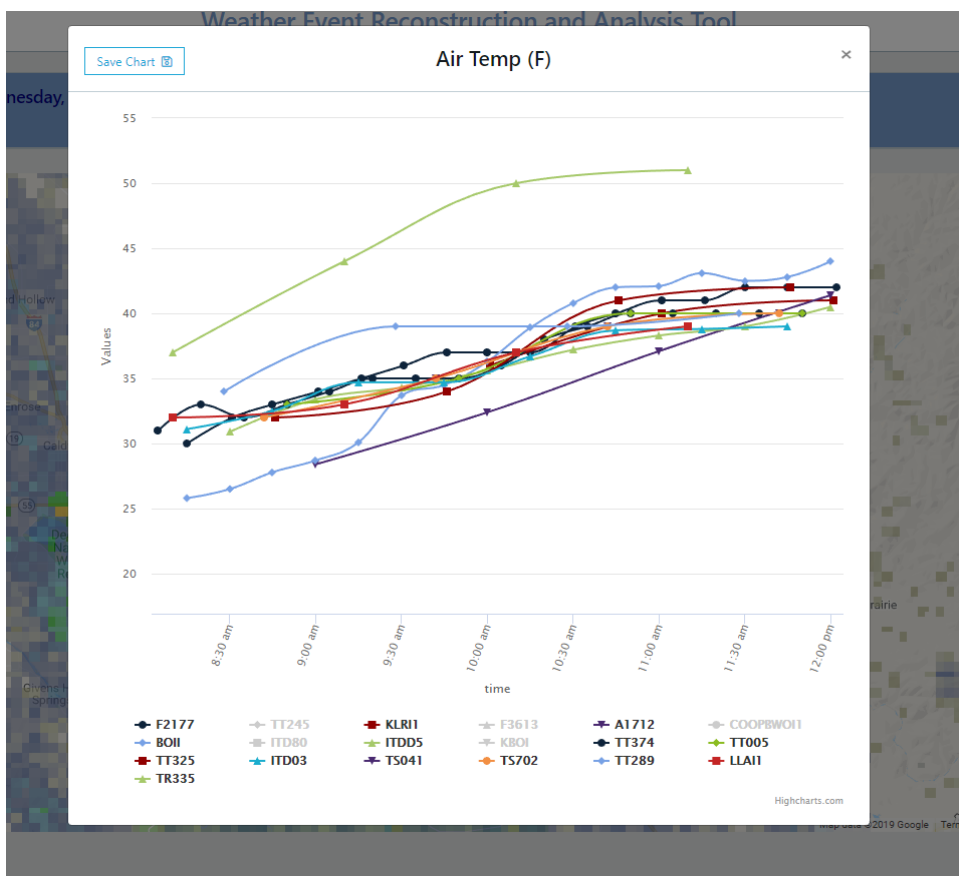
Weather Event Reconstruction and Analysis Tool

nesday,

Save Chart

Air Temp (F)

×

55
50
45
40
35
30
25
20

Values

8:30 am
9:00 am
9:30 am
10:00 am
10:30 am
11:00 am
11:30 am
12:00 pm

time

F2177
TT245
KLRI1
F3613
A1712
COOPBWOI1
BOII
ITD80
ITDD5
KBOI
TT374
TT005
TT325
ITD03
TS041
TS702
TT289
LLAI1
TR335

Highcharts.com

Map data ©2019 Google | Term